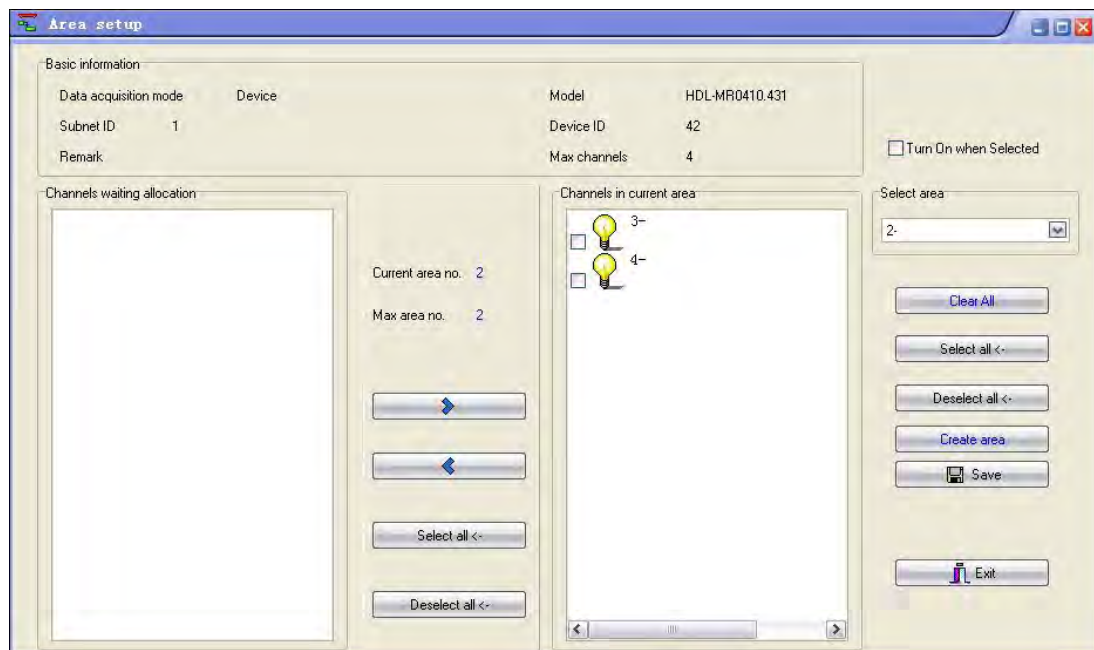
Area setup

Basic information

Data acquisition mode Device

Subnet ID 1

Remark

Model HDL-MR0410.431

Device ID 42

Max channels 4

Turn On when Selected

Channels waiting allocation

Current area no. 2

Max area no. 2

Select all <-

Deselect all <-

Channels in current area

3-

4-

Select area

2-

Clear All

Select all <-

Deselect all <-

Create area

Save

Exit